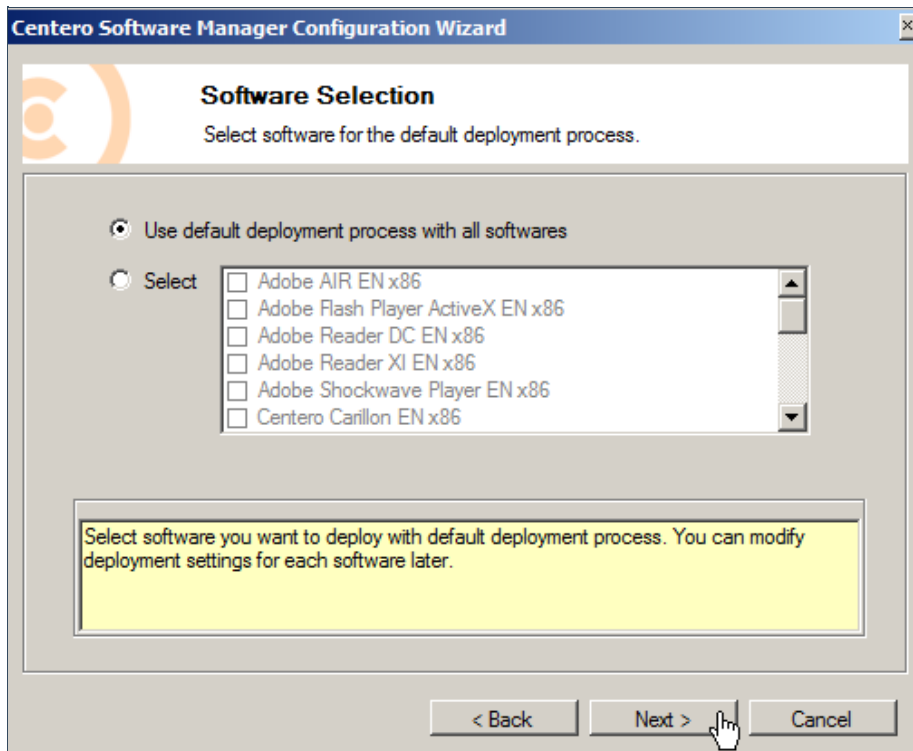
Centero Software Manager Configuration Wizard

Software Selection

Select software for the default deployment process.

Use default deployment process with all softwares

Select

Adobe AIR EN x86
Adobe Flash Player ActiveX EN x86
Adobe Reader DC EN x86
Adobe Reader XI EN x86
Adobe Shockwave Player EN x86
Centero Carillon EN x86

Select software you want to deploy with default deployment process. You can modify deployment settings for each software later.

< Back
Next >
Cancel